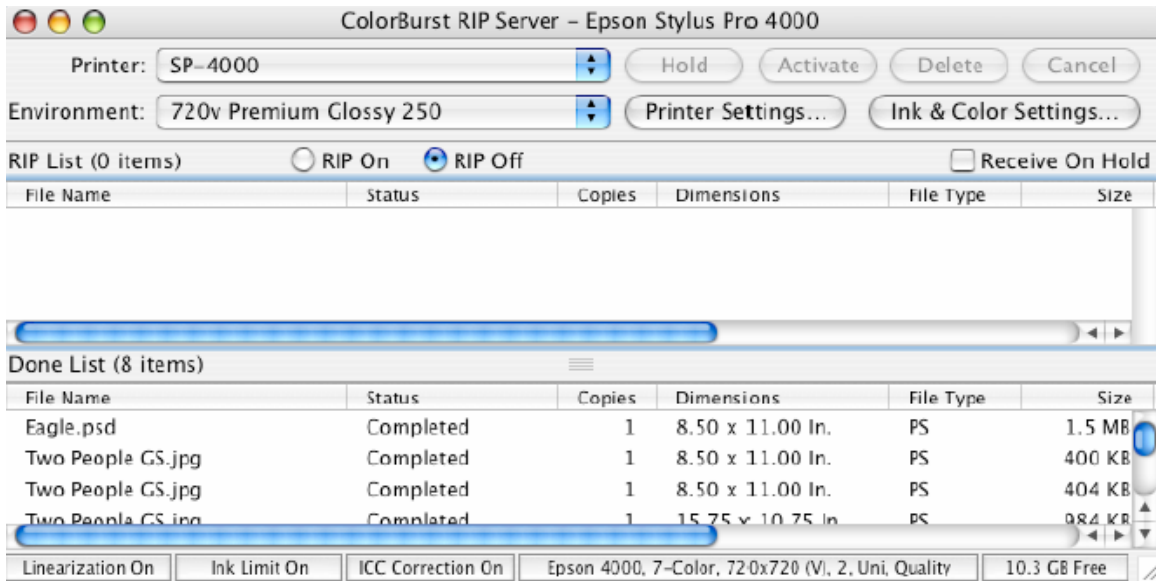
ColorBurst RIP Server – Epson Stylus Pro 4000

Printer: SP-4000
Hold
Activate
Delete
Cancel

Environment: 720v Premium Glossy 250
Printer Settings...
Ink & Color Settings...

RIP List (0 items)
RIP On
RIP Off
Receive On Hold

| File Name | Status | Copies | Dimensions | File Type | Size |
|---|---|---|---|---|---|

Done List (8 items)

| File Name | Status | Copies | Dimensions | File Type | Size |
|---|---|---|---|---|---|
| Eagle.psd | Completed | 1 | 8.50 x 11.00 In. | PS | 1.5 MB |
| Two People GS.jpg | Completed | 1 | 8.50 x 11.00 In. | PS | 400 KB |
| Two People GS.jpg | Completed | 1 | 8.50 x 11.00 In. | PS | 404 KB |
| Two People GS.jpg | Completed | 1 | 15.75 x 10.75 In. | PS | 984 KB |

Linearization On | Ink Limit On | ICC Correction On | Epson 4000, 7-Color, 720x720 (V), 2, Uni, Quality | 10.3 GB Free